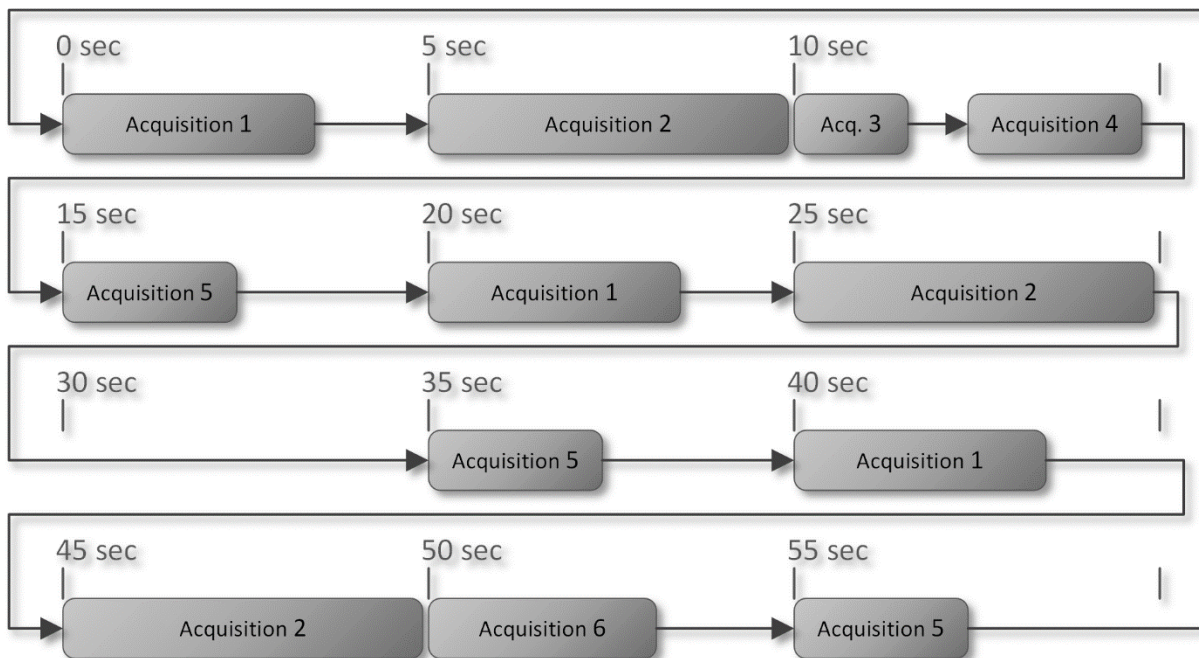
0 sec
5 sec
10 sec
Acquisition 1
Acquisition 2
Acq. 3
Acquisition 4

15 sec
20 sec
25 sec
Acquisition 5
Acquisition 1
Acquisition 2

30 sec
35 sec
40 sec
Acquisition 5
Acquisition 1

45 sec
50 sec
55 sec
Acquisition 2
Acquisition 6
Acquisition 5